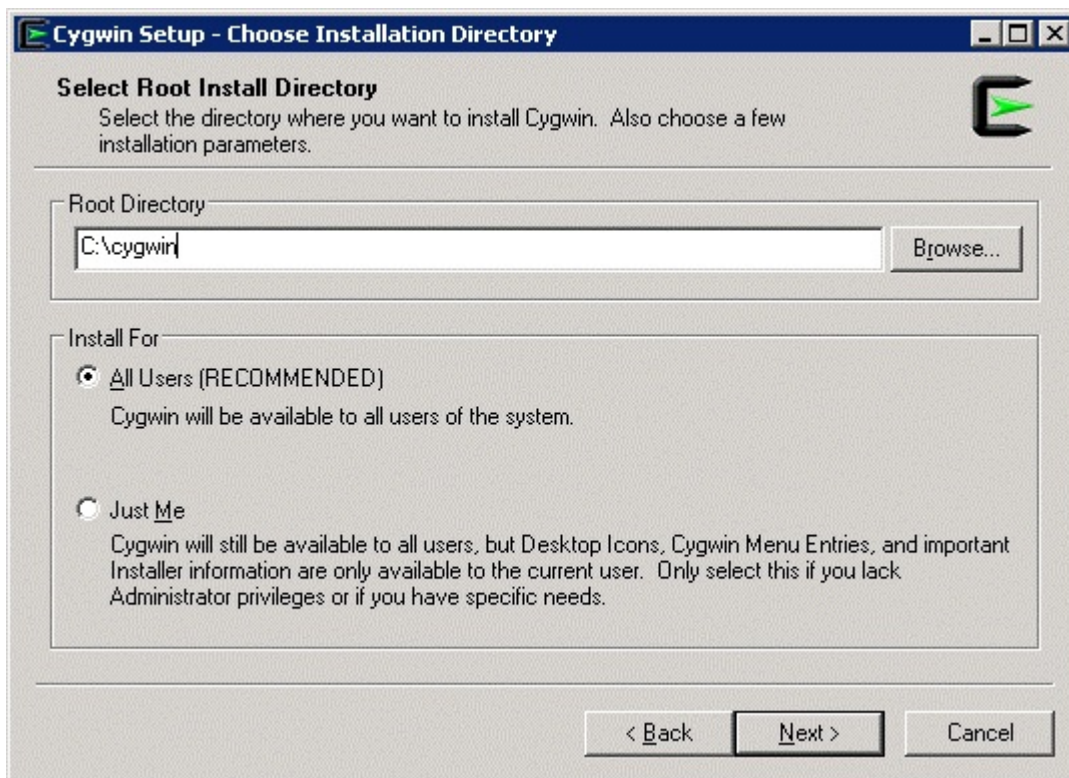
Cygwin Setup - Choose Installation Directory

Select Root Install Directory

Select the directory where you want to install Cygwin. Also choose a few installation parameters.

Root Directory

C:\cygwin

Browse...

Install For

All Users (RECOMMENDED)

Cygwin will be available to all users of the system.

Just Me

Cygwin will still be available to all users, but Desktop Icons, Cygwin Menu Entries, and important Installer information are only available to the current user. Only select this if you lack Administrator privileges or if you have specific needs.

< Back

Next >

Cancel